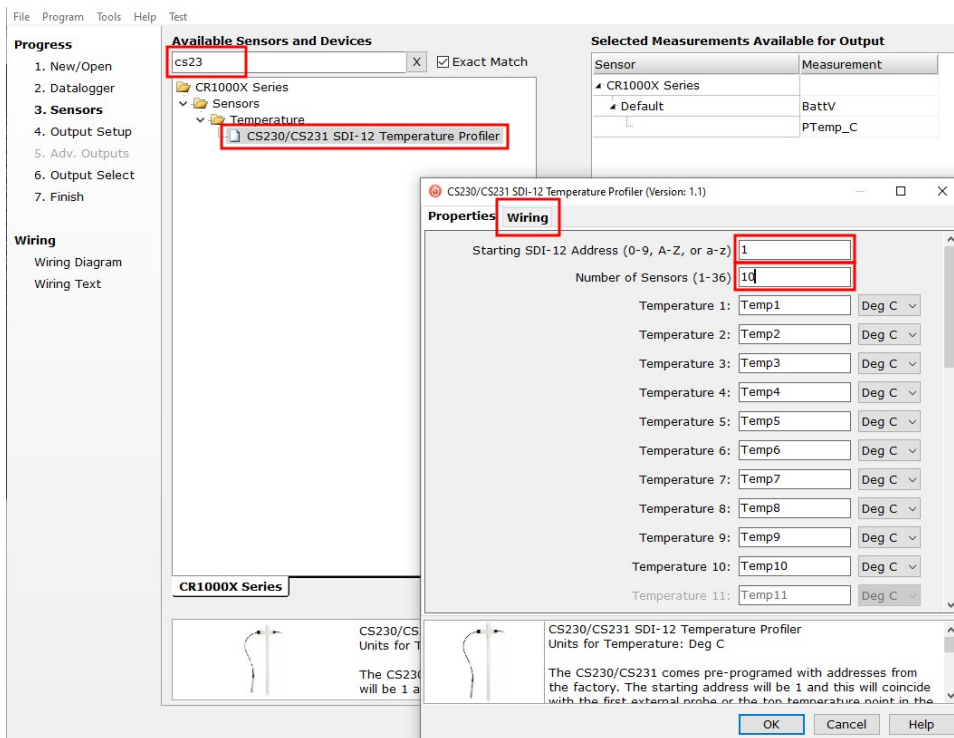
File Program Tools Help Test

Progress
1. New/Open
2. Datalogger
3. Sensors
4. Output Setup
5. Adv. Outputs
6. Output Select
7. Finish

Wiring
Wiring Diagram
Wiring Text

Available Sensors and Devices
cs23
X
Exact Match
CR1000X Series
Sensors
Temperature
CS230/CS231 SDI-12 Temperature Profiler

CR1000X Series

CS230/CS
Units for T
The CS230
will be 1 a

Selected Measurements Available for Output
| Sensor | Measurement |
|---|---|
| CR1000X Series | |
| Default | BattV |
| | PTemp_C |

CS230/CS231 SDI-12 Temperature Profiler (Version: 1.1)
Properties Wiring

Starting SDI-12 Address (0-9, A-Z, or a-z) 1
Number of Sensors (1-36) 10
Temperature 1: Temp1 Deg C
Temperature 2: Temp2 Deg C
Temperature 3: Temp3 Deg C
Temperature 4: Temp4 Deg C
Temperature 5: Temp5 Deg C
Temperature 6: Temp6 Deg C
Temperature 7: Temp7 Deg C
Temperature 8: Temp8 Deg C
Temperature 9: Temp9 Deg C
Temperature 10: Temp10 Deg C
Temperature 11: Temp11 Deg C

CS230/CS231 SDI-12 Temperature Profiler
Units for Temperature: Deg C

The CS230/CS231 comes pre-programed with addresses from the factory. The starting address will be 1 and this will coincide with the first external probe or the top temperature point in the

OK Cancel Help